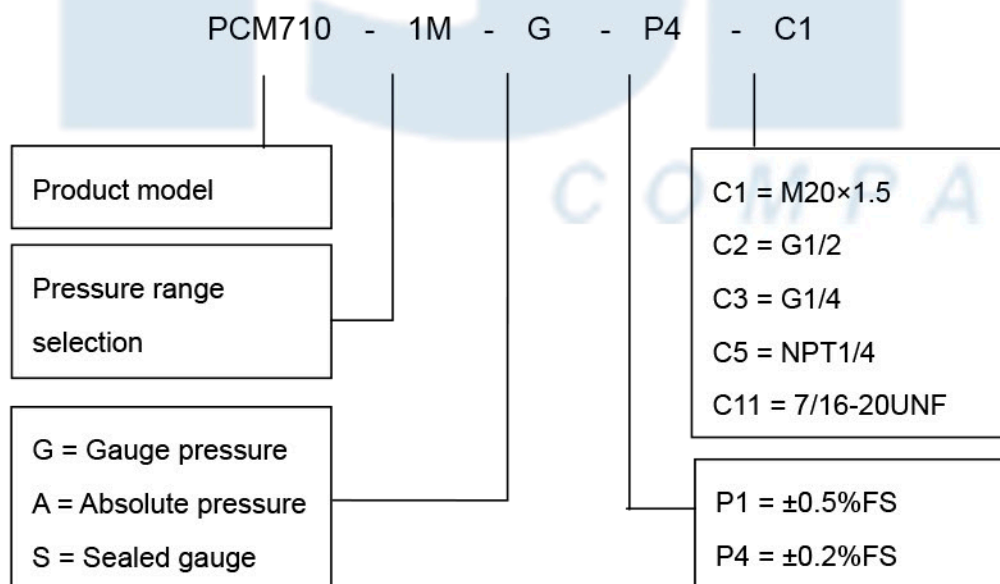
PCM710 - 1M - G - P4 - C1

Product model

Pressure range selection

G = Gauge pressure
A = Absolute pressure
S = Sealed gauge

C1 = M20×1.5
C2 = G1/2
C3 = G1/4
C5 = NPT1/4
C11 = 7/16-20UNF

P1 = ±0.5%FS
P4 = ±0.2%FS

COMPA